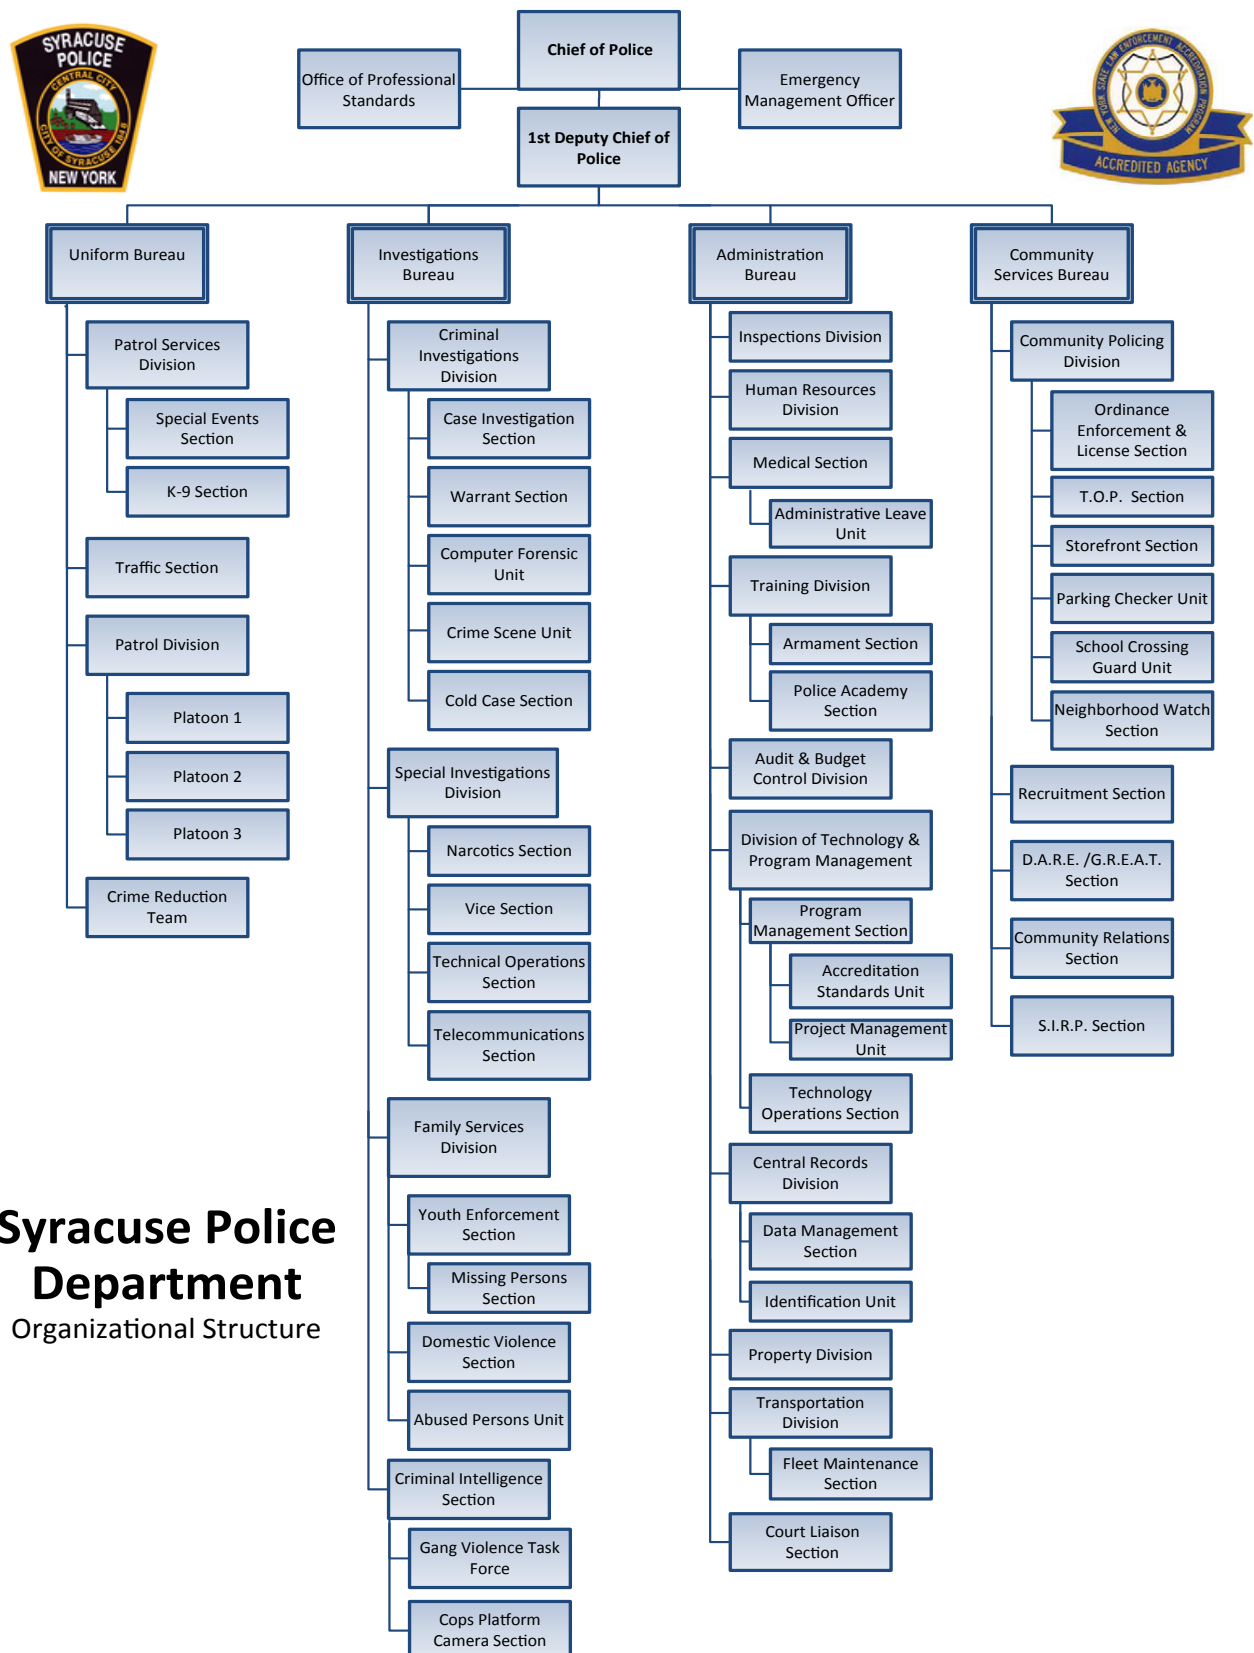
SYRACUSE POLICE
CENTRAL CITY
CITY OF SYRACUSE 1848
NEW YORK

Chief of Police

Office of Professional Standards

Emergency Management Officer

1st Deputy Chief of Police

NEW YORK STATE LAW ENFORCEMENT ACCREDITATION PROGRAM
ACCREDITED AGENCY

Uniform Bureau
Patrol Services Division
Special Events Section
K-9 Section
Traffic Section
Patrol Division
Platoon 1
Platoon 2
Platoon 3
Crime Reduction Team

Investigations Bureau
Criminal Investigations Division
Case Investigation Section
Warrant Section
Computer Forensic Unit
Crime Scene Unit
Cold Case Section
Special Investigations Division
Narcotics Section
Vice Section
Technical Operations Section
Telecommunications Section
Family Services Division
Youth Enforcement Section
Missing Persons Section
Domestic Violence Section
Abused Persons Unit
Criminal Intelligence Section
Gang Violence Task Force
Cops Platform Camera Section

Administration Bureau
Inspections Division
Human Resources Division
Medical Section
Administrative Leave Unit
Training Division
Armament Section
Police Academy Section
Audit & Budget Control Division
Division of Technology & Program Management
Program Management Section
Accreditation Standards Unit
Project Management Unit
Technology Operations Section
Central Records Division
Data Management Section
Identification Unit
Property Division
Transportation Division
Fleet Maintenance Section
Court Liaison Section

Community Services Bureau
Community Policing Division
Ordinance Enforcement & License Section
T.O.P. Section
Storefront Section
Parking Checker Unit
School Crossing Guard Unit
Neighborhood Watch Section
Recruitment Section
D.A.R.E. /G.R.E.A.T. Section
Community Relations Section
S.I.R.P. Section

Syracuse Police Department
Organizational Structure